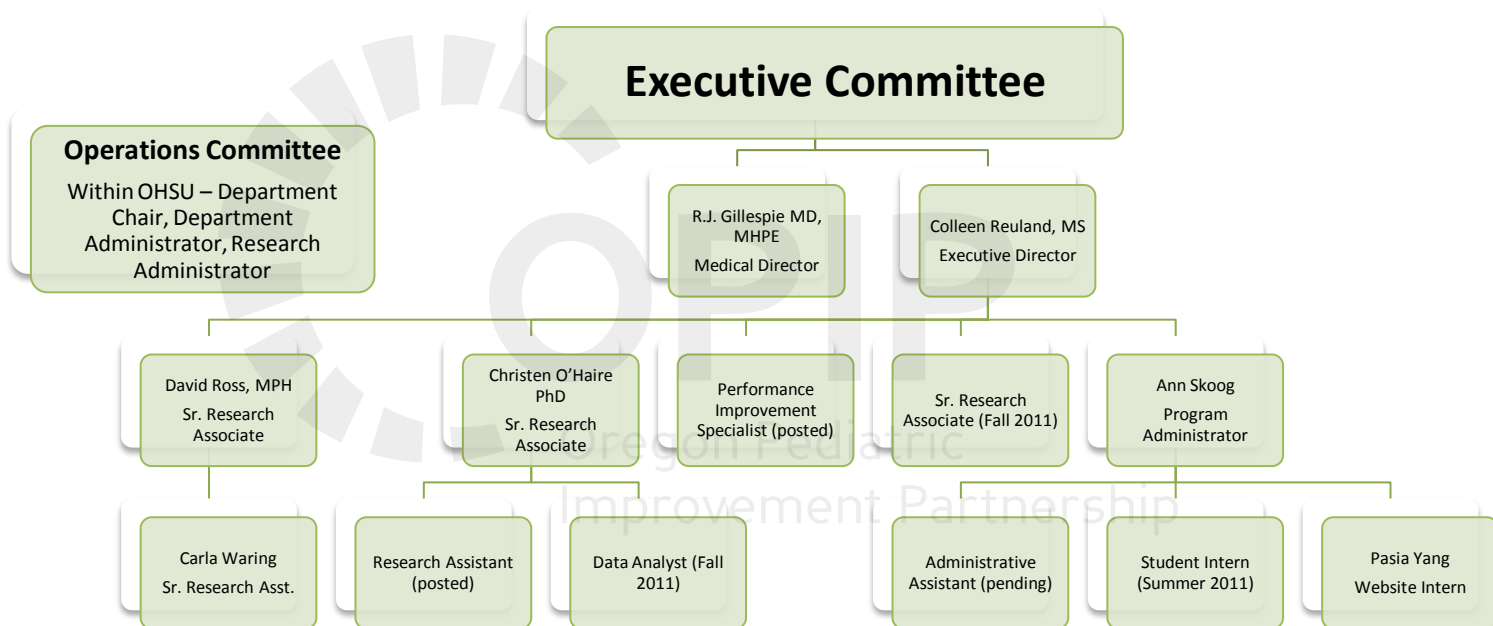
Executive Committee

Operations Committee

Within OHSU – Department Chair, Department Administrator, Research Administrator

R.J. Gillespie MD, MHPE
Medical Director

Colleen Reuland, MS
Executive Director

David Ross, MPH
Sr. Research Associate

Christen O'Haire PhD
Sr. Research Associate

Performance Improvement Specialist (posted)

Sr. Research Associate (Fall 2011)

Ann Skoog
Program Administrator

Carla Waring
Sr. Research Asst.

Research Assistant (posted)

Data Analyst (Fall 2011)

Administrative Assistant (pending)

Student Intern (Summer 2011)

Pasia Yang
Website Intern

OPIP
Oregon Pediatric Improvement Partnership